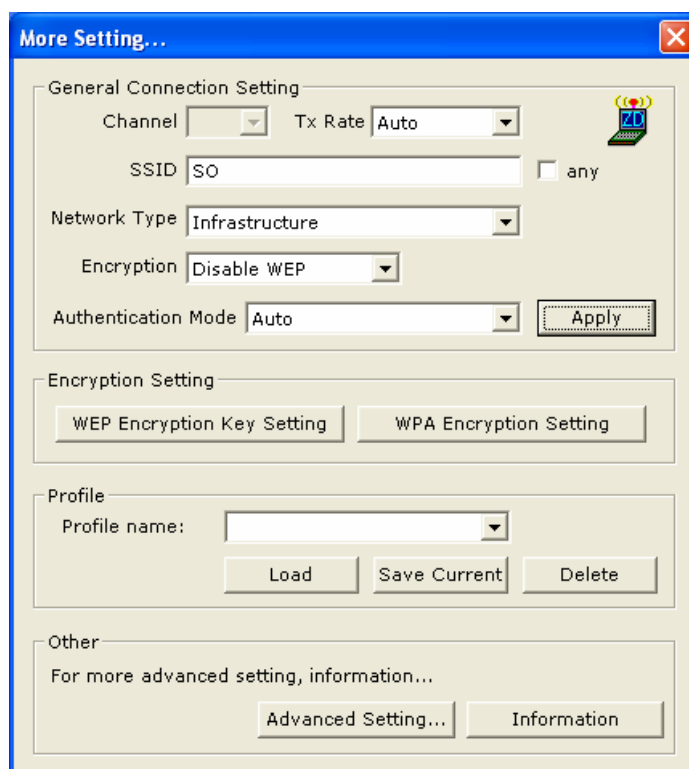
More Setting...

General Connection Setting

Channel

Tx Rate Auto

ZD

SSID SO

any

Network Type Infrastructure

Encryption Disable WEP

Authentication Mode Auto

Apply

Encryption Setting

WEP Encryption Key Setting

WPA Encryption Setting

Profile

Profile name:

Load

Save Current

Delete

Other

For more advanced setting, information...

Advanced Setting...

Information